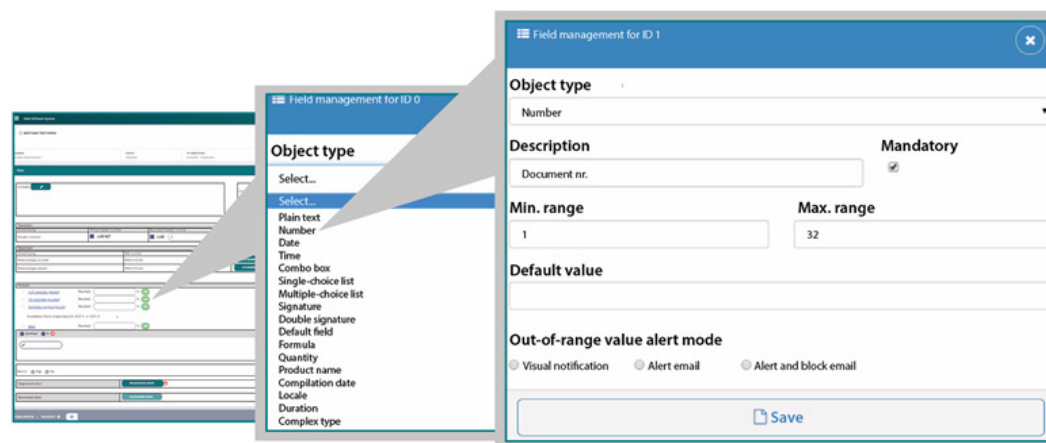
Field management for ID 0

Object type

Select...

Select...
Plain text
Number
Date
Time
Combo box
Single-choice list
Multiple-choice list
Signature
Double signature
Default field
Formula
Quantity
Product name
Compilation date
Locale
Duration
Complex type

Field management for ID 1

Object type

Number

Description

Document nr.

Mandatory

Min. range

1

Max. range

32

Default value

Out-of-range value alert mode

Visual notification

Alert email

Alert and block email

Save